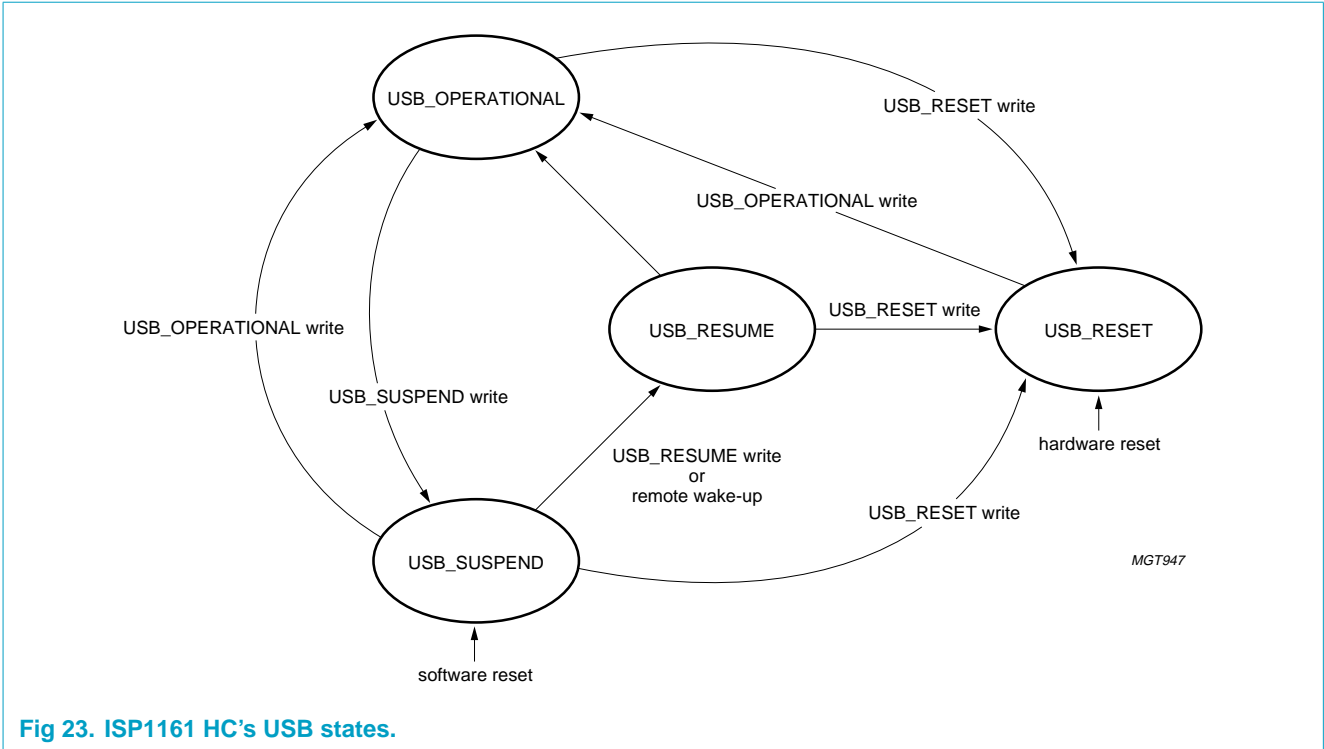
USB_OPERATIONAL

USB_RESET write

USB_OPERATIONAL write

USB_OPERATIONAL write

USB_RESUME

USB_RESET write

USB_RESET

USB_SUSPEND write

hardware reset

USB_RESUME write
or
remote wake-up

USB_RESET write

USB_SUSPEND

MGT947

software reset

Fig 23. ISP1161 HC's USB states.